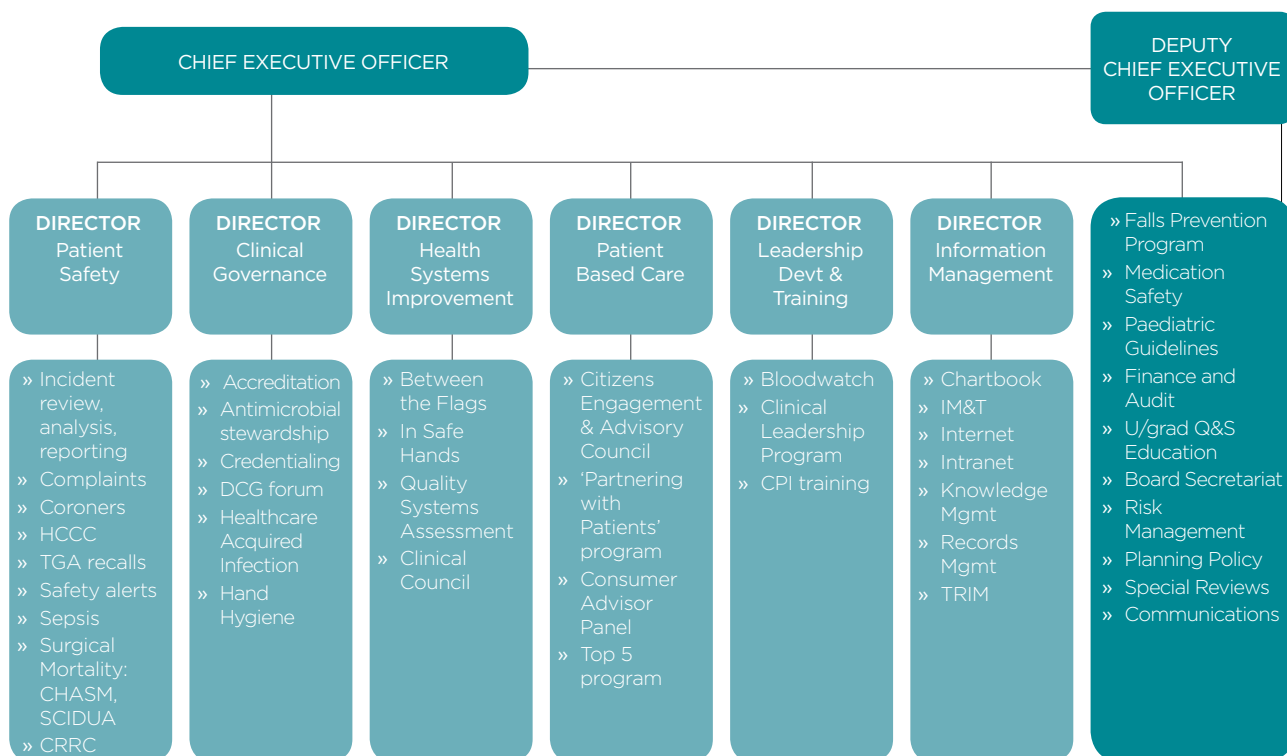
CHIEF EXECUTIVE OFFICER

DEPUTY CHIEF EXECUTIVE OFFICER

DIRECTOR Patient Safety

» Incident review, analysis, reporting
» Complaints
» Coroners
» HCCC
» TGA recalls
» Safety alerts
» Sepsis
» Surgical Mortality: CHASM, SCIDUA
» CRRC

DIRECTOR Clinical Governance

» Accreditation
» Antimicrobial stewardship
» Credentialing
» DCG forum
» Healthcare Acquired Infection
» Hand Hygiene

DIRECTOR Health Systems Improvement

» Between the Flags
» In Safe Hands
» Quality Systems Assessment
» Clinical Council

DIRECTOR Patient Based Care

» Citizens Engagement & Advisory Council
» 'Partnering with Patients' program
» Consumer Advisor Panel
» Top 5 program

DIRECTOR Leadership Devt & Training

» Bloodwatch
» Clinical Leadership Program
» CPI training

DIRECTOR Information Management

» Chartbook
» IM&T
» Internet
» Intranet
» Knowledge Mgmt
» Records Mgmt
» TRIM

» Falls Prevention Program
» Medication Safety
» Paediatric Guidelines
» Finance and Audit
» U/grad Q&S Education
» Board Secretariat
» Risk Management
» Planning Policy
» Special Reviews
» Communications